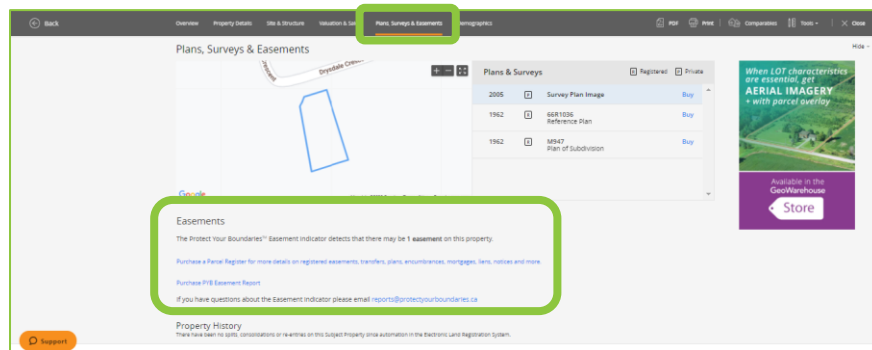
Back Overview Property Details Site & Structure Valuation & Sa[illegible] Plans, Surveys & Easements Demographics PDF Print Comparables Tools Close

Plans, Surveys & Easements

Hide

Drysdale Cres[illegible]

Google

Plans & Surveys R Registered P Private

| | | | |
|---|---|---|---|
| 2005 | P | Survey Plan Image | Buy |
| 1962 | R | 66R1036 Reference Plan | Buy |
| 1962 | R | M947 Plan of Subdivision | Buy |

When LOT characteristics are essential, get AERIAL IMAGERY + with parcel overlay

Available in the GeoWarehouse Store

Easements

The Protect Your Boundaries™ Easement Indicator detects that there may be 1 easement on this property.

Purchase a Parcel Register for more details on registered easements, transfers, plans, encumbrances, mortgages, liens, notices and more.

Purchase PYB Easement Report

If you have questions about the Easement Indicator please email reports@protectyourboundaries.ca

Property History

There have been no splits, consolidations or re-entries on this Subject Property since automation in the Electronic Land Registration System.

Support